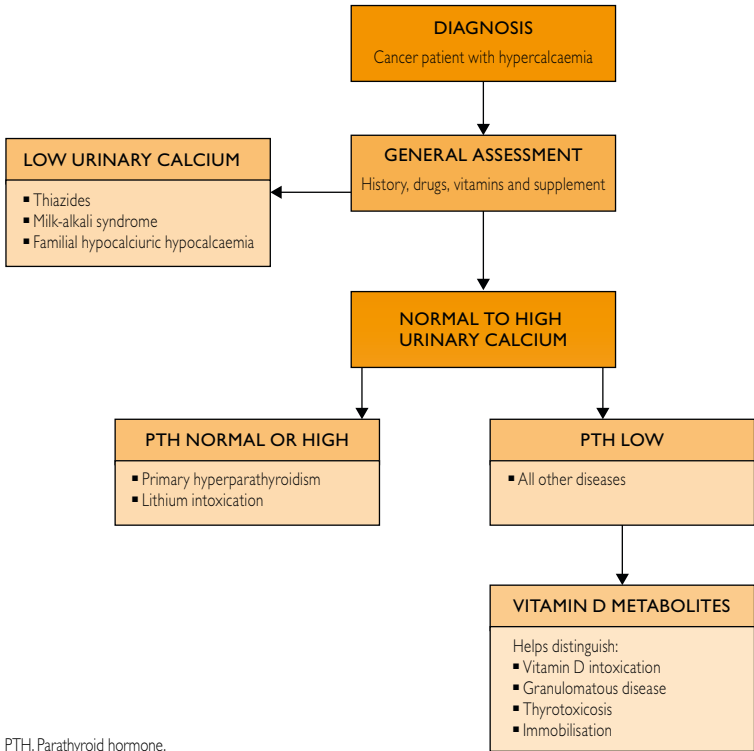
DIAGNOSIS
Cancer patient with hypercalcaemia

GENERAL ASSESSMENT
History, drugs, vitamins and supplement

LOW URINARY CALCIUM
▪ Thiazides
▪ Milk-alkali syndrome
▪ Familial hypocalciuric hypocalcaemia

NORMAL TO HIGH URINARY CALCIUM

PTH NORMAL OR HIGH
▪ Primary hyperparathyroidism
▪ Lithium intoxication

PTH LOW
▪ All other diseases

VITAMIN D METABOLITES
Helps distinguish:
▪ Vitamin D intoxication
▪ Granulomatous disease
▪ Thyrotoxicosis
▪ Immobilisation

PTH, Parathyroid hormone.